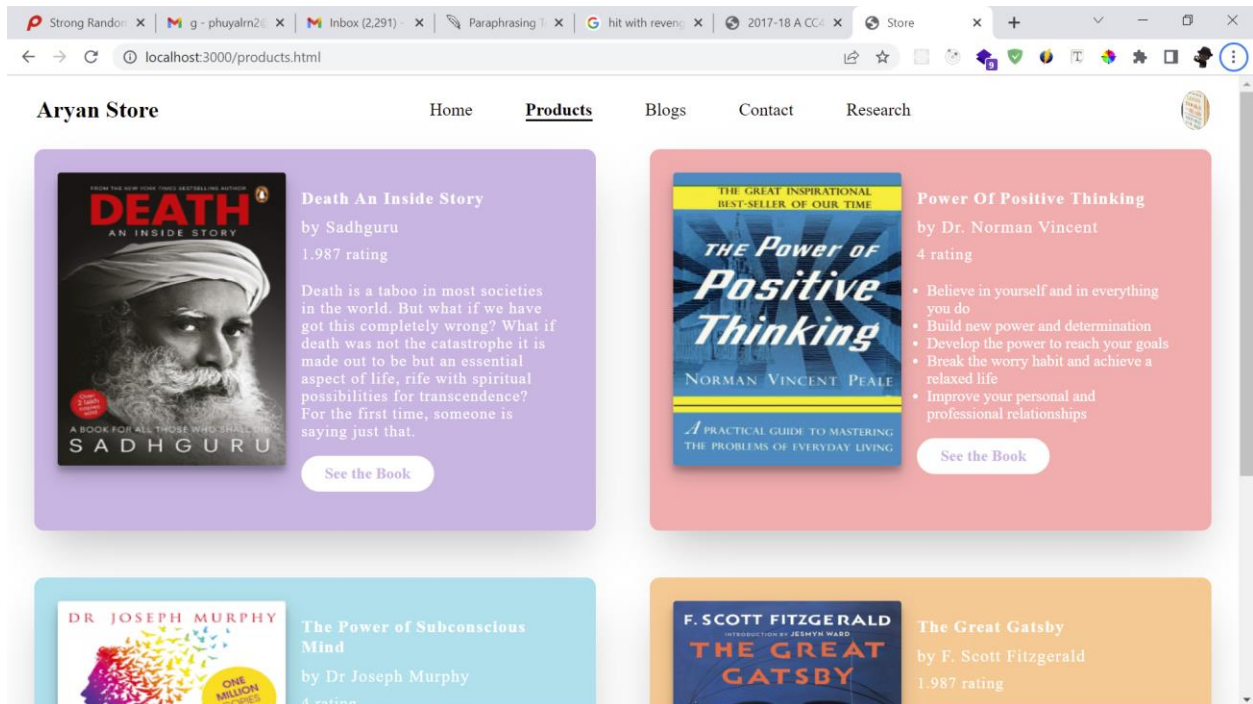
Strong Randon ×
g - phuyalrn2 ×
Inbox (2,291) ×
Paraphrasing ×
hit with reveng ×
2017-18 A CC ×
Store ×
+

localhost:3000/products.html

Aryan Store

Home Products Blogs Contact Research

FROM THE NEW YORK TIMES BESTSELLING AUTHOR
DEATH
AN INSIDE STORY
A BOOK FOR ALL THOSE WHO SHALL DIE
SADHGURU

Death An Inside Story
by Sadhguru
1.987 rating

Death is a taboo in most societies in the world. But what if we have got this completely wrong? What if death was not the catastrophe it is made out to be but an essential aspect of life, rife with spiritual possibilities for transcendence? For the first time, someone is saying just that.

See the Book

THE GREAT INSPIRATIONAL BEST-SELLER OF OUR TIME
THE Power OF Positive Thinking
NORMAN VINCENT PEALE
A PRACTICAL GUIDE TO MASTERING THE PROBLEMS OF EVERYDAY LIVING

Power Of Positive Thinking
by Dr. Norman Vincent
4 rating

- Believe in yourself and in everything you do
- Build new power and determination
- Develop the power to reach your goals
- Break the worry habit and achieve a relaxed life
- Improve your personal and professional relationships

See the Book

DR JOSEPH MURPHY
ONE MILLION COPIES

The Power of Subconscious Mind
by Dr Joseph Murphy
4 rating

F. SCOTT FITZGERALD
INTRODUCTION BY JESMYN WARD
THE GREAT GATSBY

The Great Gatsby
by F. Scott Fitzgerald
1.987 rating